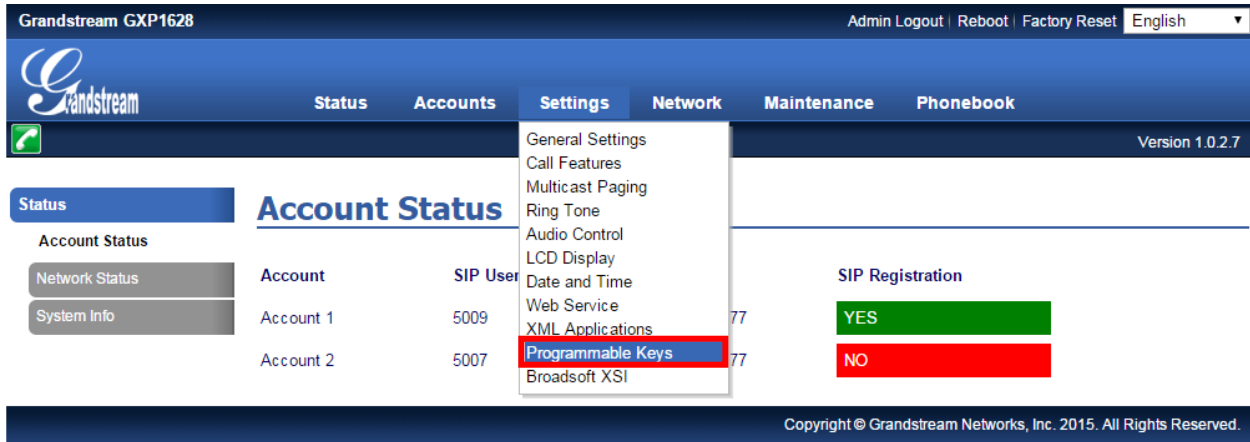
Grandstream GXP1628

Admin Logout | Reboot | Factory Reset English

Grandstream

Status Accounts Settings Network Maintenance Phonebook

Version 1.0.2.7

General Settings
Call Features
Multicast Paging
Ring Tone
Audio Control
LCD Display
Date and Time
Web Service
XML Applications
Programmable Keys
Broadsoft XSI

Status
Account Status
Network Status
System Info

Account Status

| Account | SIP User | | SIP Registration |
|---|---|---|---|
| Account 1 | 5009 | 77 | YES |
| Account 2 | 5007 | 77 | NO |

Copyright © Grandstream Networks, Inc. 2015. All Rights Reserved.